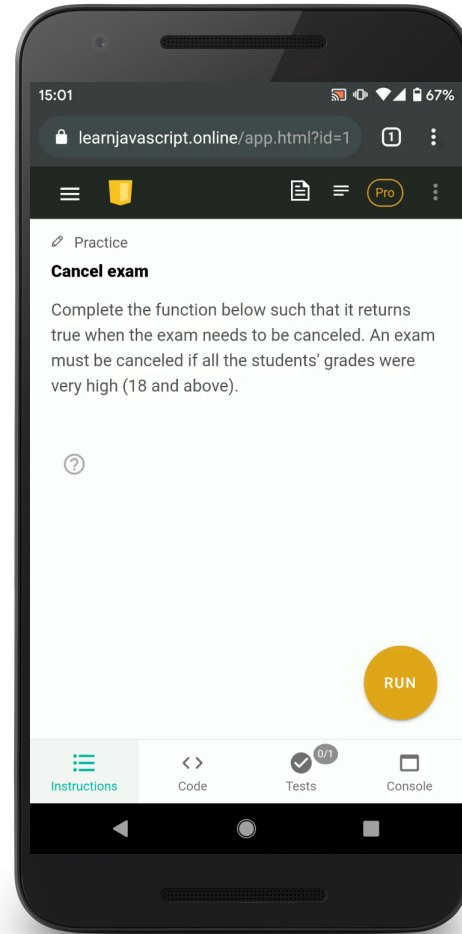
15:01

67%

learnjavascript.online/app.html?id=1

1

Pro

Practice

Cancel exam

Complete the function below such that it returns true when the exam needs to be canceled. An exam must be canceled if all the students' grades were very high (18 and above).

?

RUN

Instructions

Code

0/1

Tests

Console